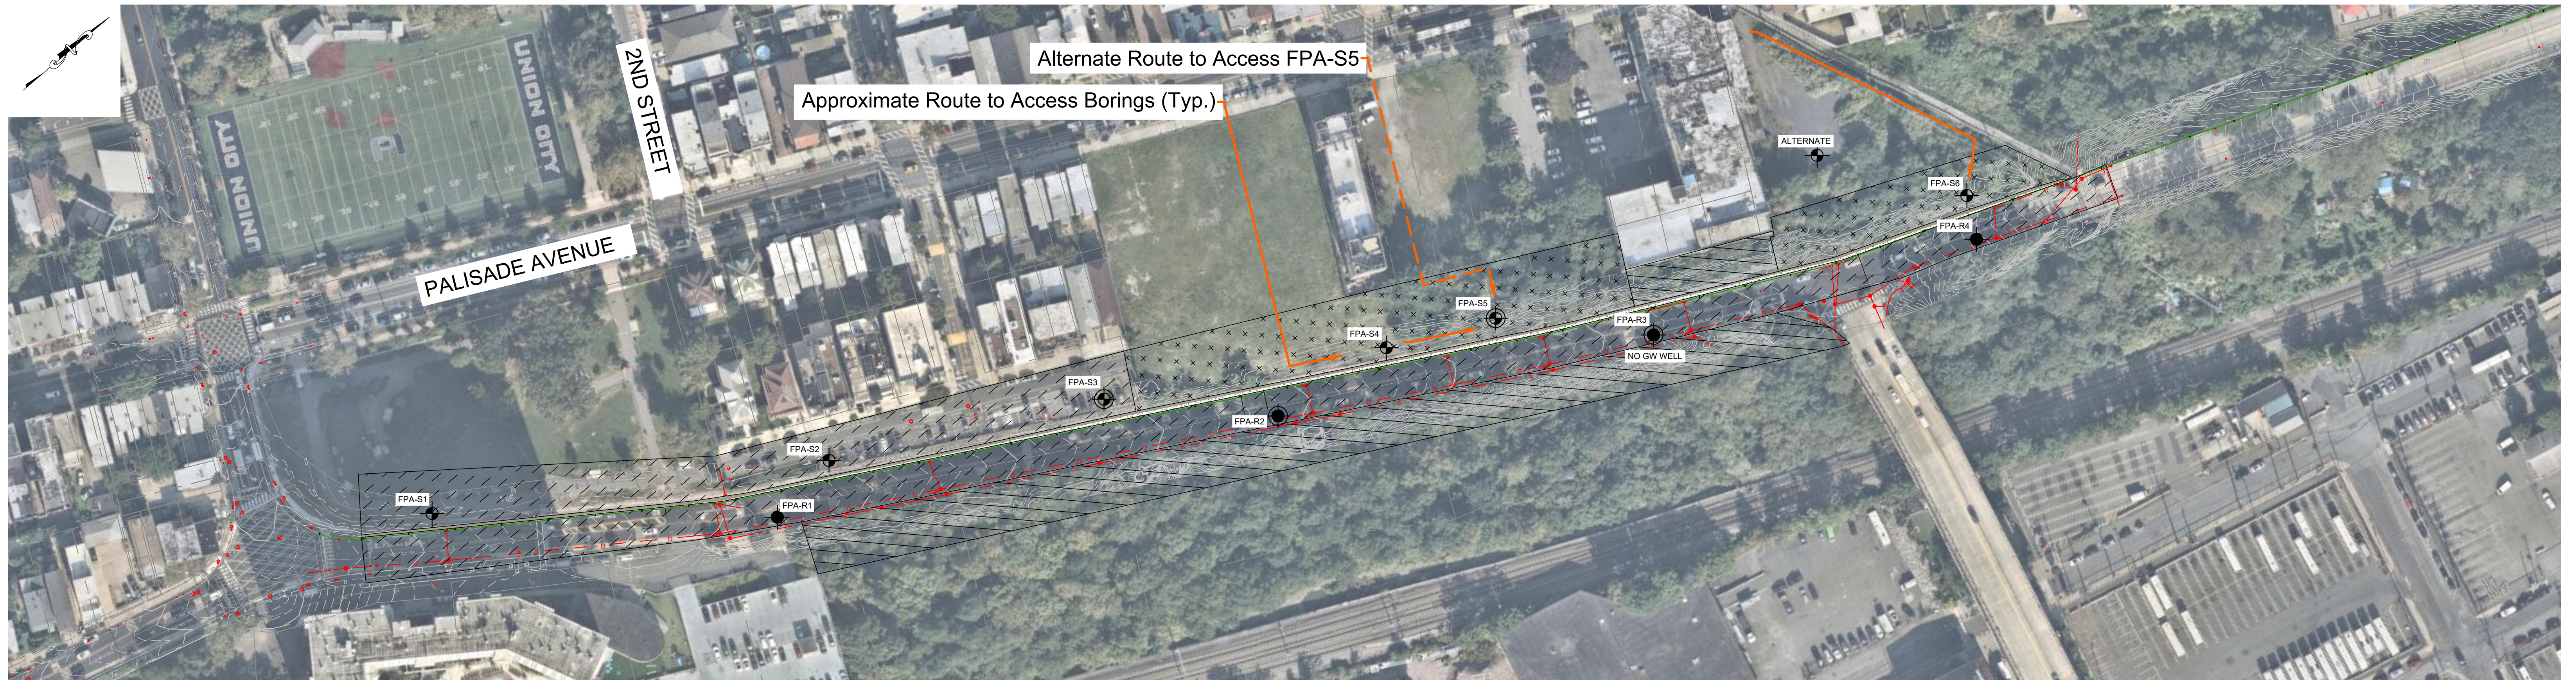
Alternate Route to Access FPA-S5

Approximate Route to Access Borings (Typ.)

2ND STREET

UNION CITY

UNION CITY

PALISADE AVENUE

ALTERNATE

FPA-S6

FPA-R4

FPA-S5

FPA-R3

NO GW WELL

FPA-S4

FPA-S3

FPA-R2

FPA-S2

FPA-S1

FPA-R1